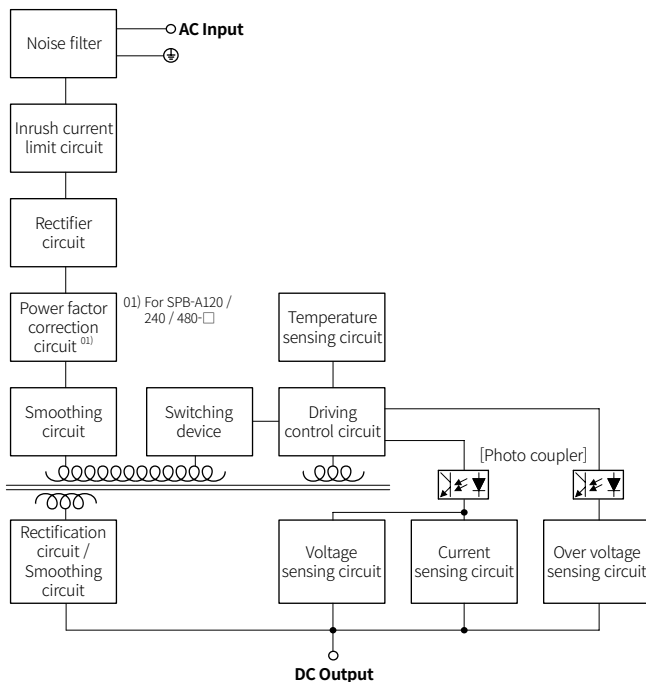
Noise filter

AC Input

Inrush current limit circuit

Rectifier circuit

Power factor correction circuit 01)

01) For SPB-A120 / 240 / 480-□

Temperature sensing circuit

Smoothing circuit

Switching device

Driving control circuit

[Photo coupler]

Rectification circuit / Smoothing circuit

Voltage sensing circuit

Current sensing circuit

Over voltage sensing circuit

DC Output